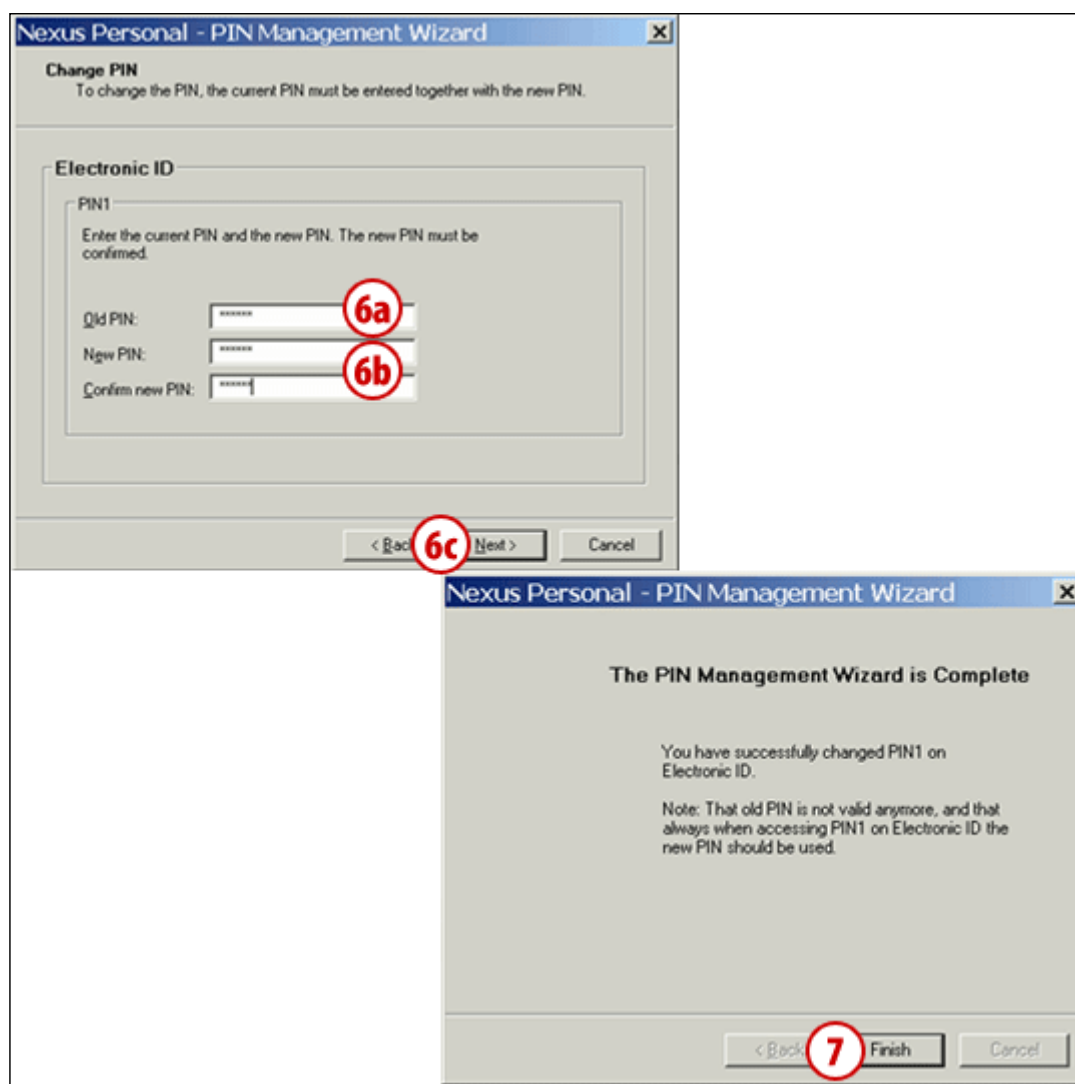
Nexus Personal - PIN Management Wizard

Change PIN
To change the PIN, the current PIN must be entered together with the new PIN.

Electronic ID

PIN1

Enter the current PIN and the new PIN. The new PIN must be confirmed.

Old PIN: \*\*\*\*\*\*\*

6a

New PIN: \*\*\*\*\*\*\*

6b

Confirm new PIN: \*\*\*\*\*\*\*

< Back

6c

Next >

Cancel

Nexus Personal - PIN Management Wizard

The PIN Management Wizard is Complete

You have successfully changed PIN1 on Electronic ID.

Note: That old PIN is not valid anymore, and that always when accessing PIN1 on Electronic ID the new PIN should be used.

< Back

7

Finish

Cancel